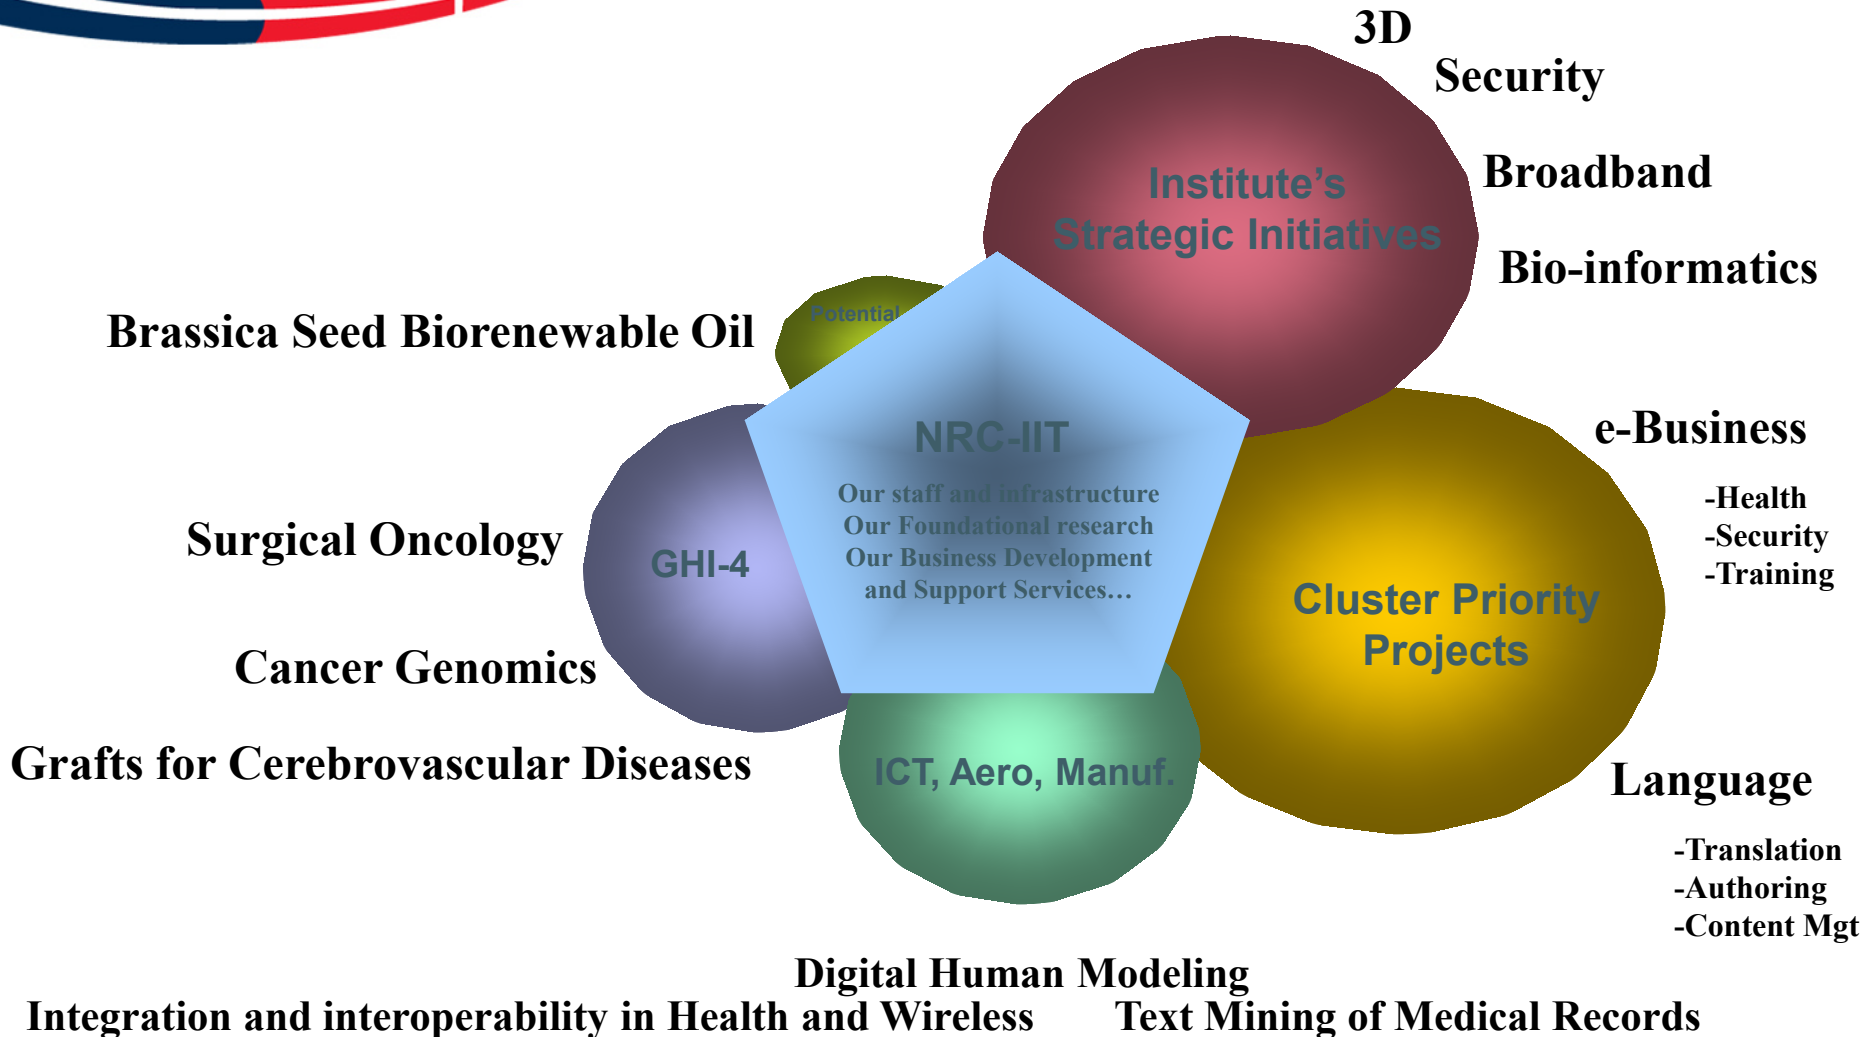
3D

Security

Broadband

Bio-informatics

Institute's Strategic Initiatives

Potential

Brassica Seed Biorenewable Oil

NRC-IIT

Our staff and infrastructure
Our Foundational research
Our Business Development and Support Services…

e-Business

-Health
-Security
-Training

Surgical Oncology

GHI-4

Cluster Priority Projects

Cancer Genomics

Grafts for Cerebrovascular Diseases

ICT, Aero, Manuf.

Language

-Translation
-Authoring
-Content Mgt

Digital Human Modeling

Integration and interoperability in Health and Wireless

Text Mining of Medical Records